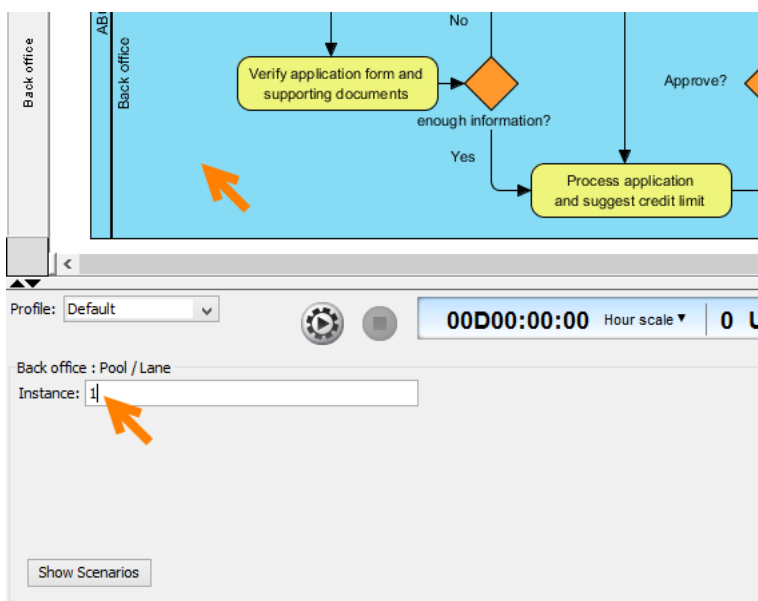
Back office

AB

Back office

No

Verify application form and supporting documents

enough information?

Approve?

Yes

Process application and suggest credit limit

Profile: Default

00D00:00:00 Hour scale ▾ 0 U

Back office : Pool / Lane

Instance: 1

Show Scenarios